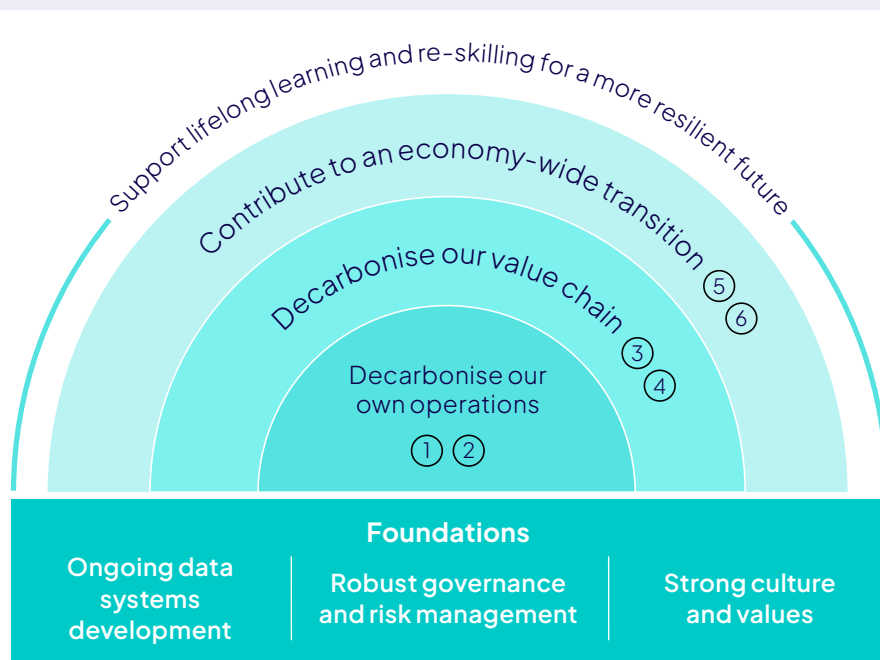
Support lifelong learning and re-skilling for a more resilient future

Contribute to an economy-wide transition

5 6

Decarbonise our value chain

3 4

Decarbonise our own operations

1 2

Foundations

Ongoing data systems development

Robust governance and risk management

Strong culture and values